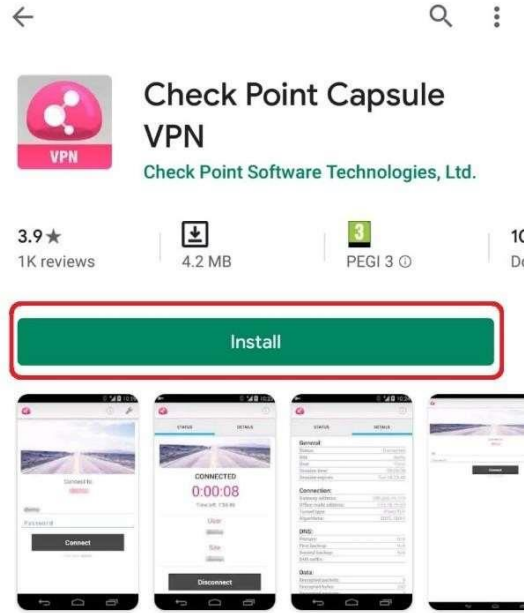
VPN

Check Point Capsule VPN

Check Point Software Technologies, Ltd.

3.9★
1K reviews

4.2 MB

3
PEGI 3 ⓘ

1C
De

Install

Connect

Password

Connect

STATUS DETAILS

CONNECTED
0:00:08

User

Site

Disconnect

STATUS DETAILS

General:

Connection:

DNS:

Data:

Connect